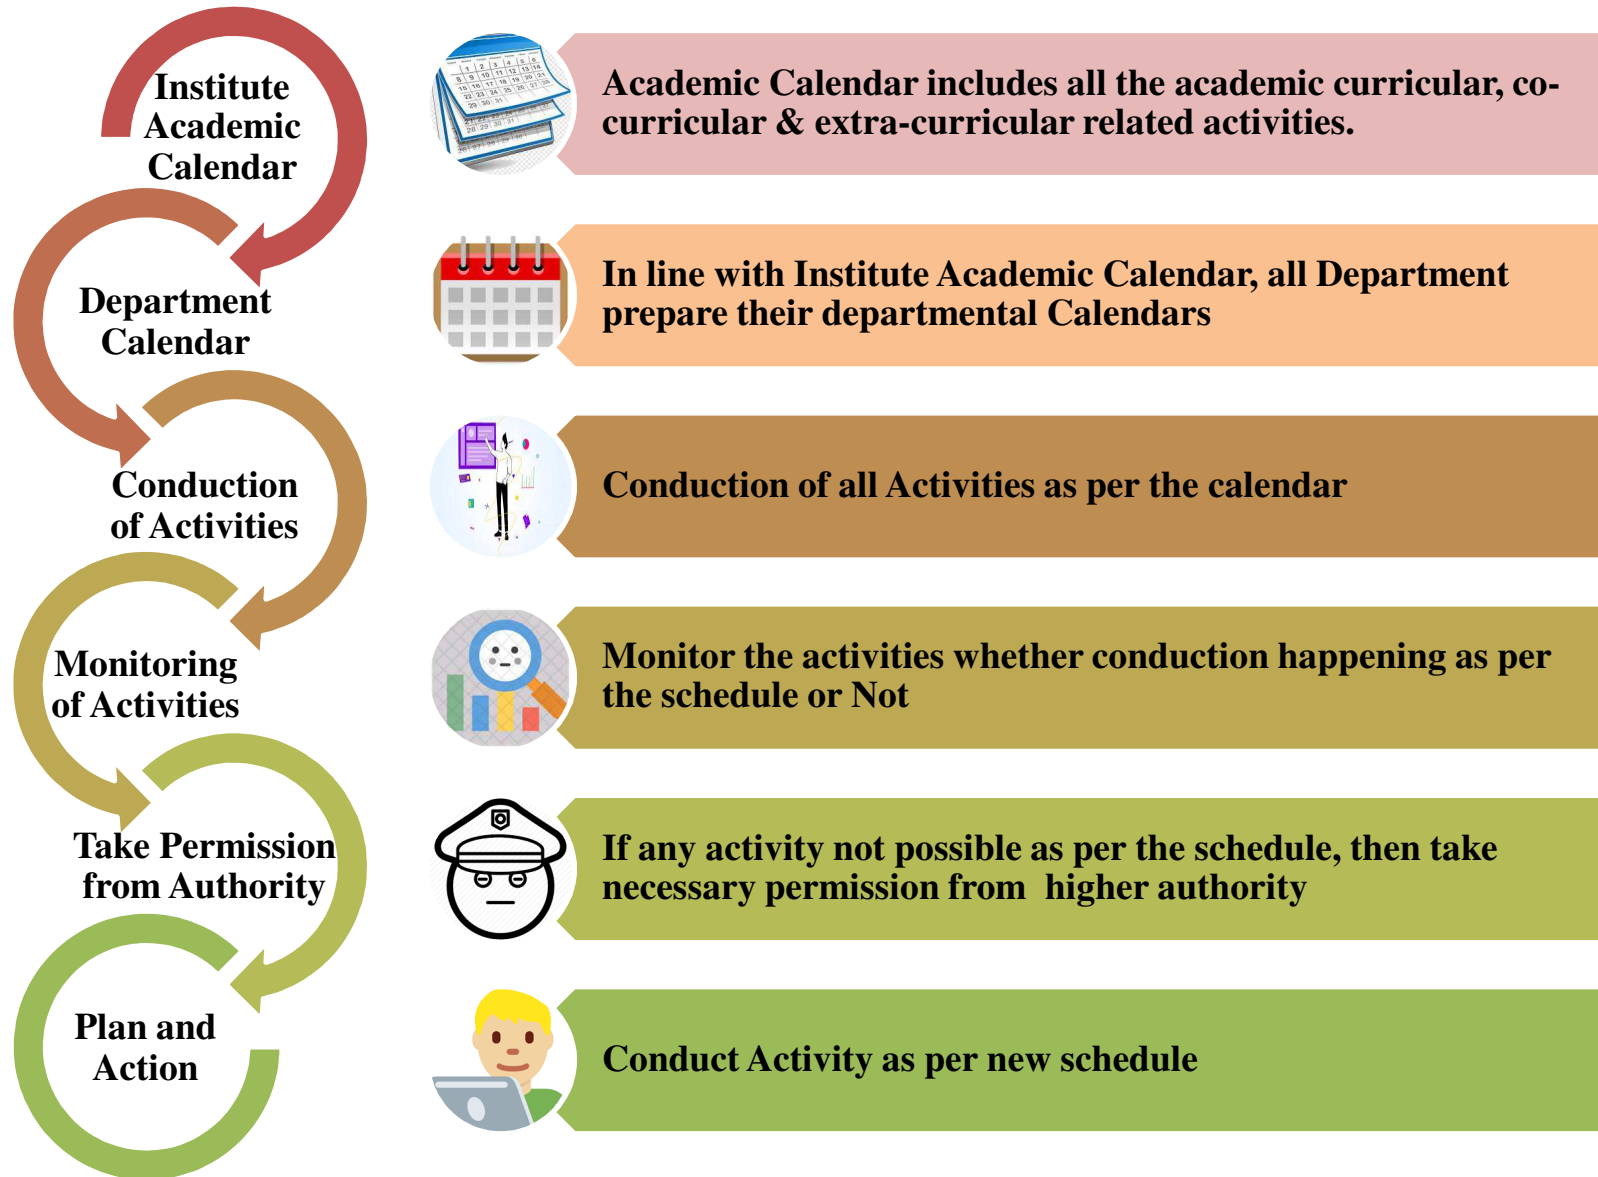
Institute Academic Calendar

Academic Calendar includes all the academic curricular, co-curricular & extra-curricular related activities.

Department Calendar

In line with Institute Academic Calendar, all Department prepare their departmental Calendars

Conduction of Activities

Conduction of all Activities as per the calendar

Monitoring of Activities

Monitor the activities whether conduction happening as per the schedule or Not

Take Permission from Authority

If any activity not possible as per the schedule, then take necessary permission from higher authority

Plan and Action

Conduct Activity as per new schedule